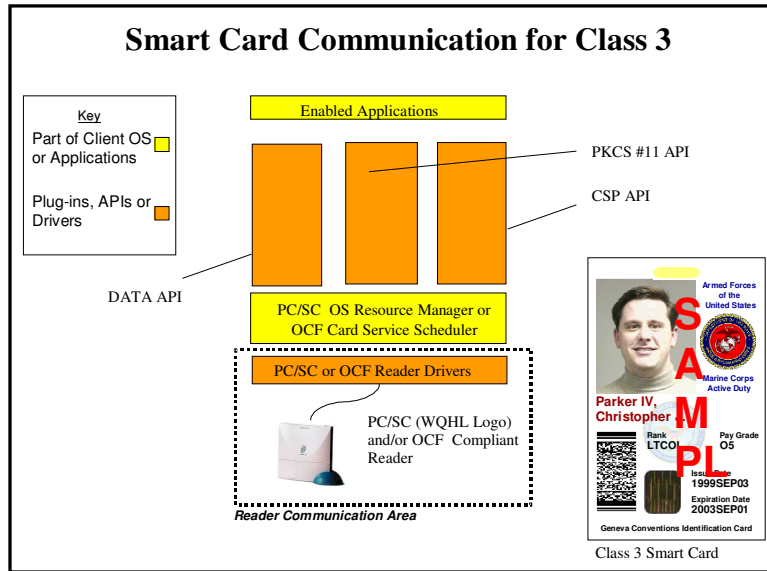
Smart Card Communication for Class 3

Key
Part of Client OS or Applications
Plug-ins, APIs or Drivers

Enabled Applications

PKCS #11 API

CSP API

DATA API

PC/SC OS Resource Manager or OCF Card Service Scheduler

PC/SC or OCF Reader Drivers

PC/SC (WQHL Logo) and/or OCF Compliant Reader

Reader Communication Area

Armed Forces of the United States

Marine Corps Active Duty

Parker IV, Christopher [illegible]

Rank
LTCOL

Pay Grade
O5

Issue Date
1999SEP03

Expiration Date
2003SEP01

Geneva Conventions Identification Card

SAMPL

Class 3 Smart Card